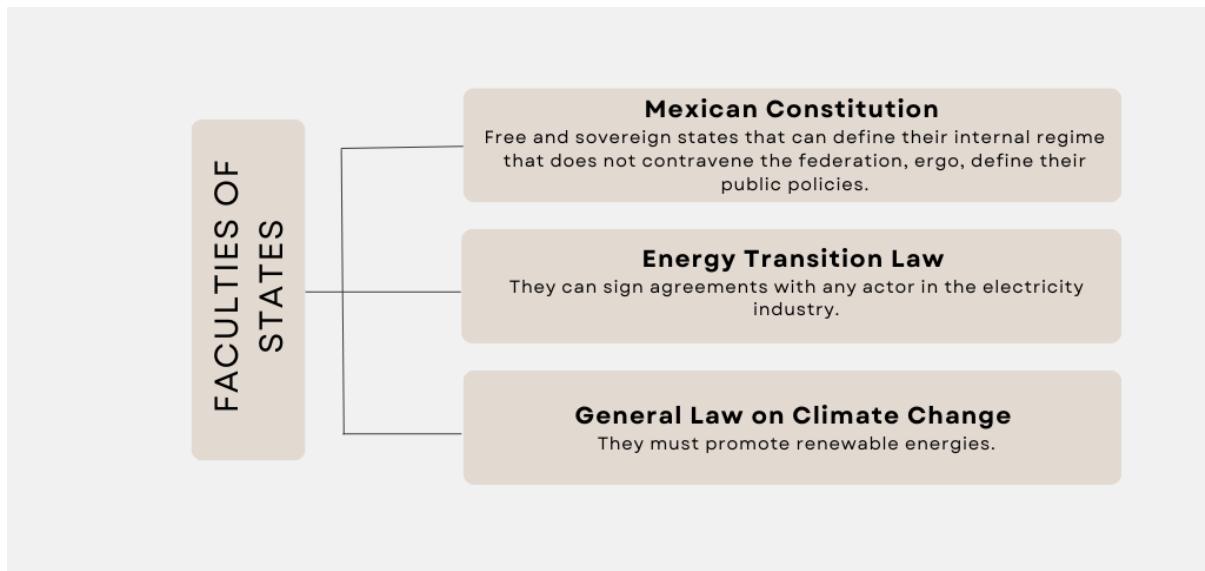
FACULTIES OF STATES

Mexican Constitution
Free and sovereign states that can define their internal regime that does not contravene the federation, ergo, define their public policies.

Energy Transition Law
They can sign agreements with any actor in the electricity industry.

General Law on Climate Change
They must promote renewable energies.